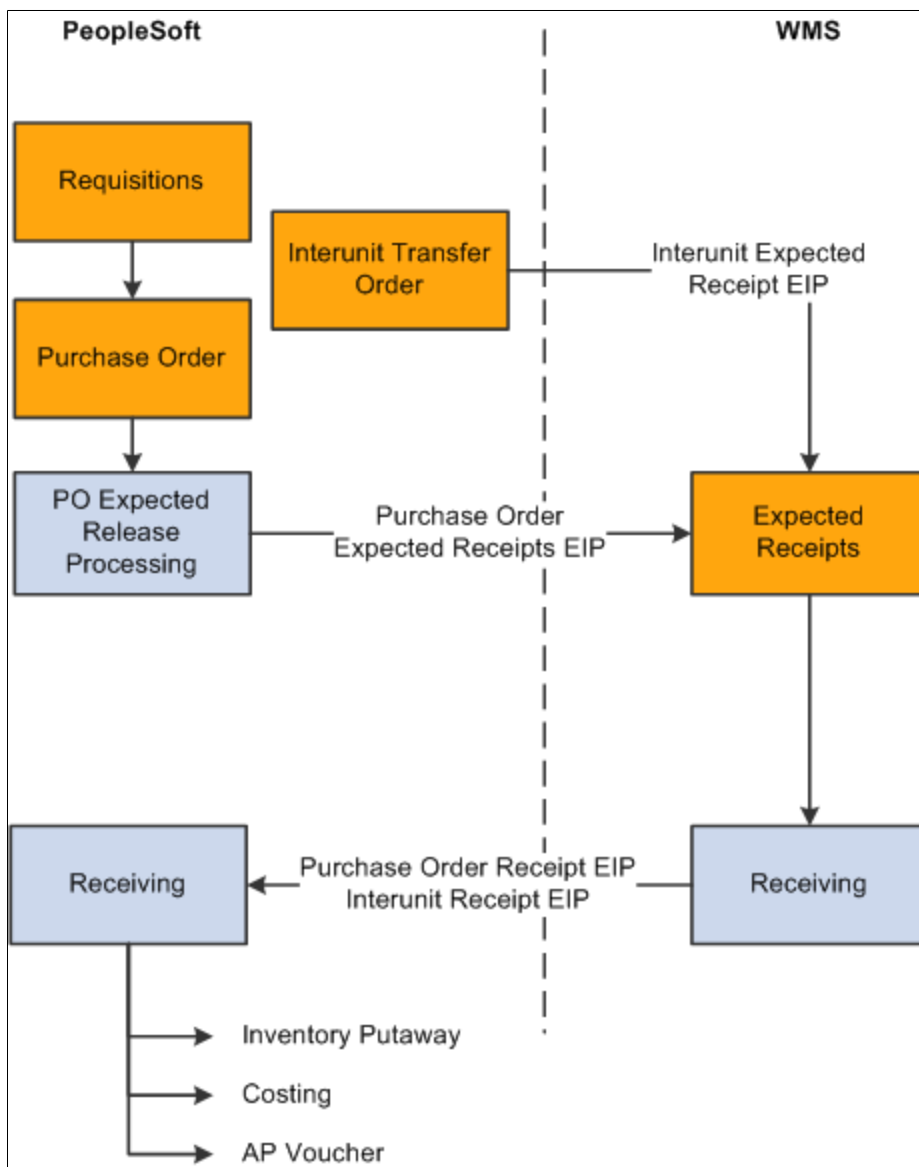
PeopleSoft

WMS

Requisitions

Interunit Transfer Order

Interunit Expected Receipt EIP

Purchase Order

PO Expected Release Processing

Purchase Order Expected Receipts EIP

Expected Receipts

Receiving

Purchase Order Receipt EIP
Interunit Receipt EIP

Receiving

Inventory Putaway

Costing

AP Voucher